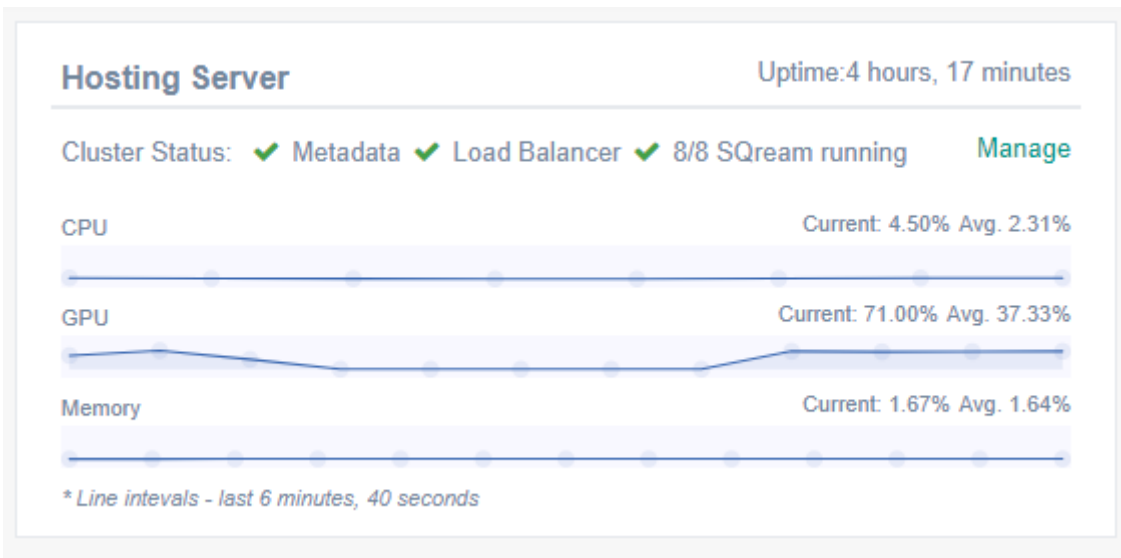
Hosting Server

Uptime:4 hours, 17 minutes

Cluster Status: ✔ Metadata ✔ Load Balancer ✔ 8/8 SQream running

Manage

CPU

Current: 4.50% Avg. 2.31%

GPU

Current: 71.00% Avg. 37.33%

Memory

Current: 1.67% Avg. 1.64%

* Line intevals - last 6 minutes, 40 seconds